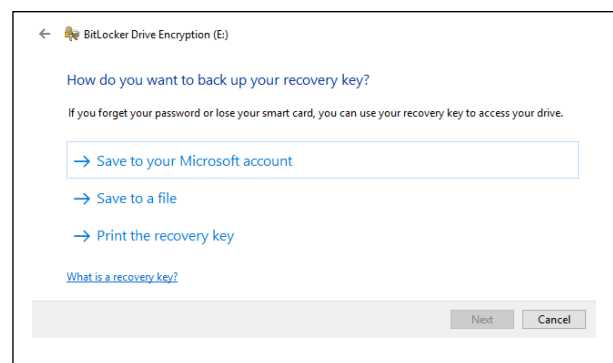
BitLocker Drive Encryption (E:)

How do you want to back up your recovery key?

If you forget your password or lose your smart card, you can use your recovery key to access your drive.

→ Save to your Microsoft account

→ Save to a file

→ Print the recovery key

What is a recovery key?

Next

Cancel